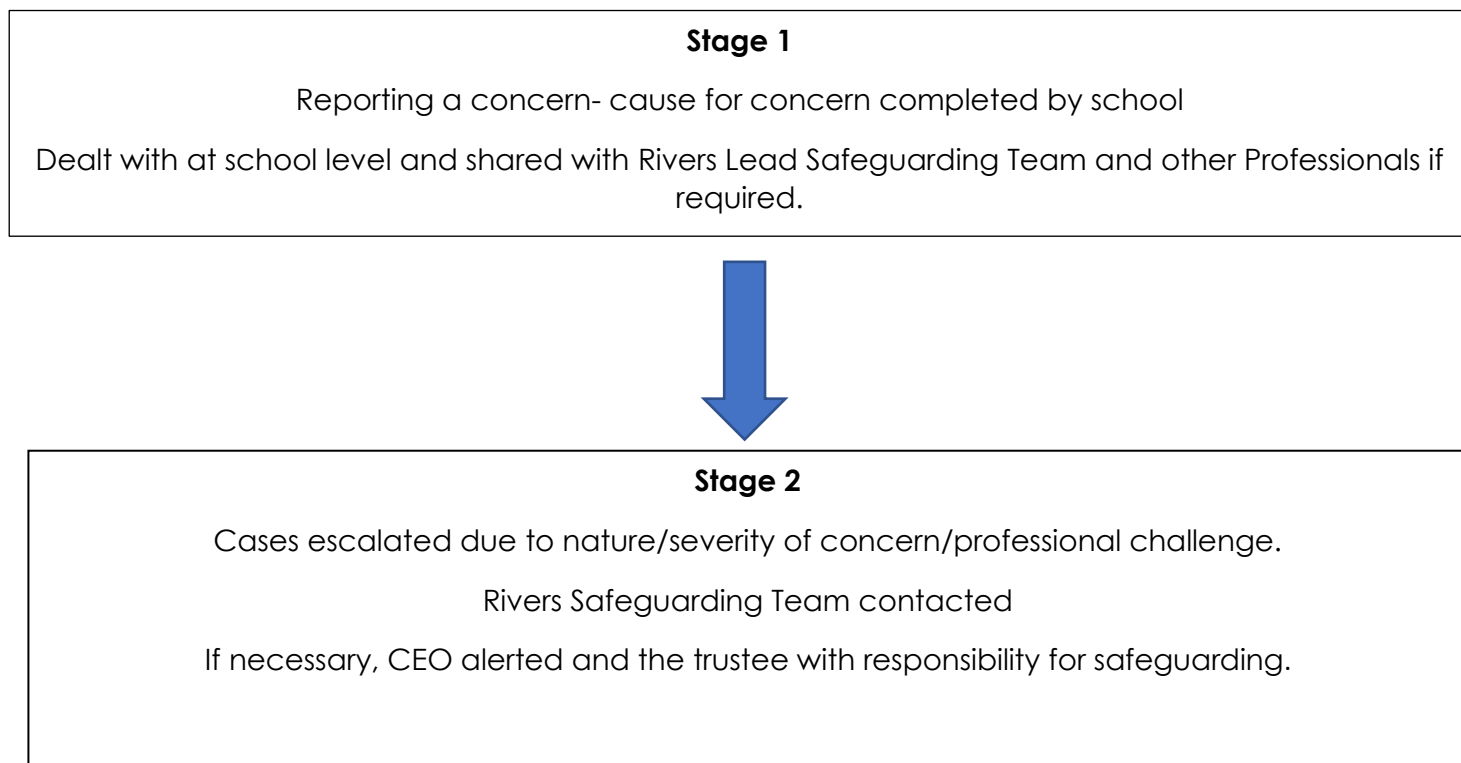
**Stage 1**

Reporting a concern- cause for concern completed by school

Dealt with at school level and shared with Rivers Lead Safeguarding Team and other Professionals if required.

**Stage 2**

Cases escalated due to nature/severity of concern/professional challenge.

Rivers Safeguarding Team contacted

If necessary, CEO alerted and the trustee with responsibility for safeguarding.